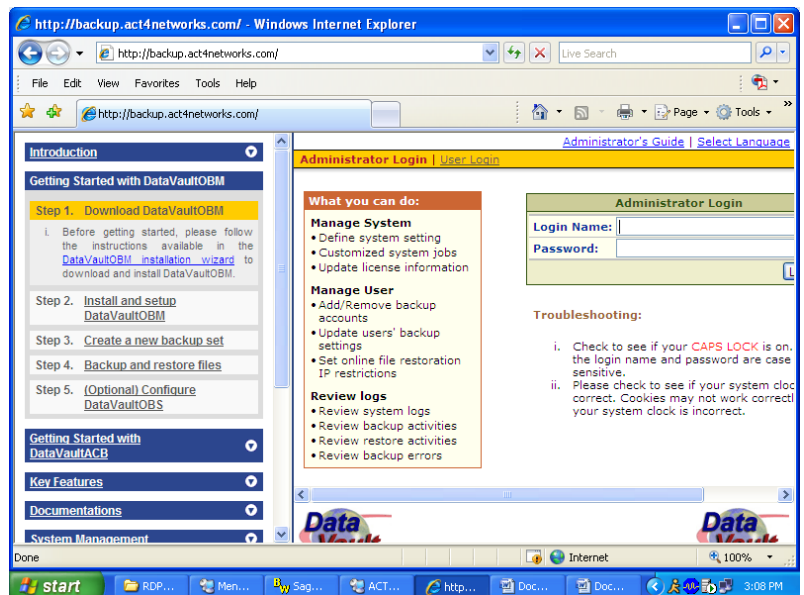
http://backup.act4networks.com/ - Windows Internet Explorer

http://backup.act4networks.com/

Live Search

File Edit View Favorites Tools Help

http://backup.act4networks.com/

Page Tools

Introduction

Getting Started with DataVaultOBM

Step 1. Download DataVaultOBM

i. Before getting started, please follow the instructions available in the DataVaultOBM installation wizard to download and install DataVaultOBM.

Step 2. Install and setup DataVaultOBM

Step 3. Create a new backup set

Step 4. Backup and restore files

Step 5. (Optional) Configure DataVaultOBS

Getting Started with DataVaultACB

Key Features

Documentations

System Management

Administrator's Guide | Select Language

Administrator Login | User Login

What you can do:

Manage System
• Define system setting
• Customized system jobs
• Update license information

Manage User
• Add/Remove backup accounts
• Update users' backup settings
• Set online file restoration IP restrictions

Review logs
• Review system logs
• Review backup activities
• Review restore activities
• Review backup errors

Administrator Login

Login Name:

Password:

Troubleshooting:

i. Check to see if your CAPS LOCK is on. the login name and password are case sensitive.

ii. Please check to see if your system cloc correct. Cookies may not work correctl your system clock is incorrect.

Data

Data

Done

Internet

100%

start

RDP...

Men...

Sag...

ACT...

http...

Doc...

Doc...

3:08 PM